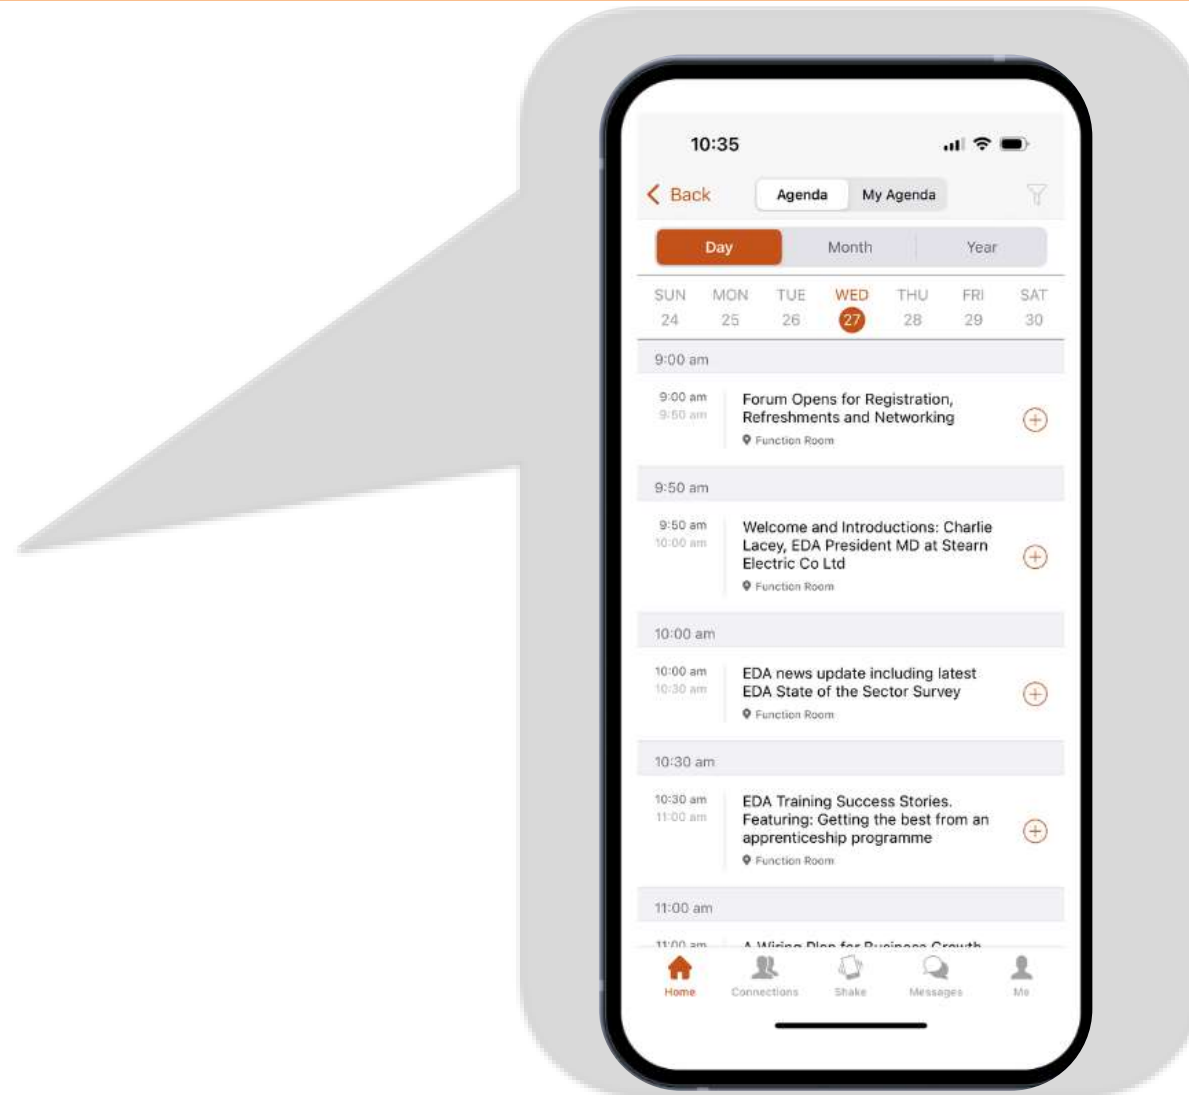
10:35

Back Agenda My Agenda

Day Month Year

SUN 24 MON 25 TUE 26 WED 27 THU 28 FRI 29 SAT 30

9:00 am

9:00 am
9:50 am
Forum Opens for Registration, Refreshments and Networking
Function Room

9:50 am

9:50 am
10:00 am
Welcome and Introductions: Charlie Lacey, EDA President MD at Stearn Electric Co Ltd
Function Room

10:00 am

10:00 am
10:30 am
EDA news update including latest EDA State of the Sector Survey
Function Room

10:30 am

10:30 am
11:00 am
EDA Training Success Stories. Featuring: Getting the best from an apprenticeship programme
Function Room

11:00 am

11:00 am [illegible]

Home Connections Shake Messages Me